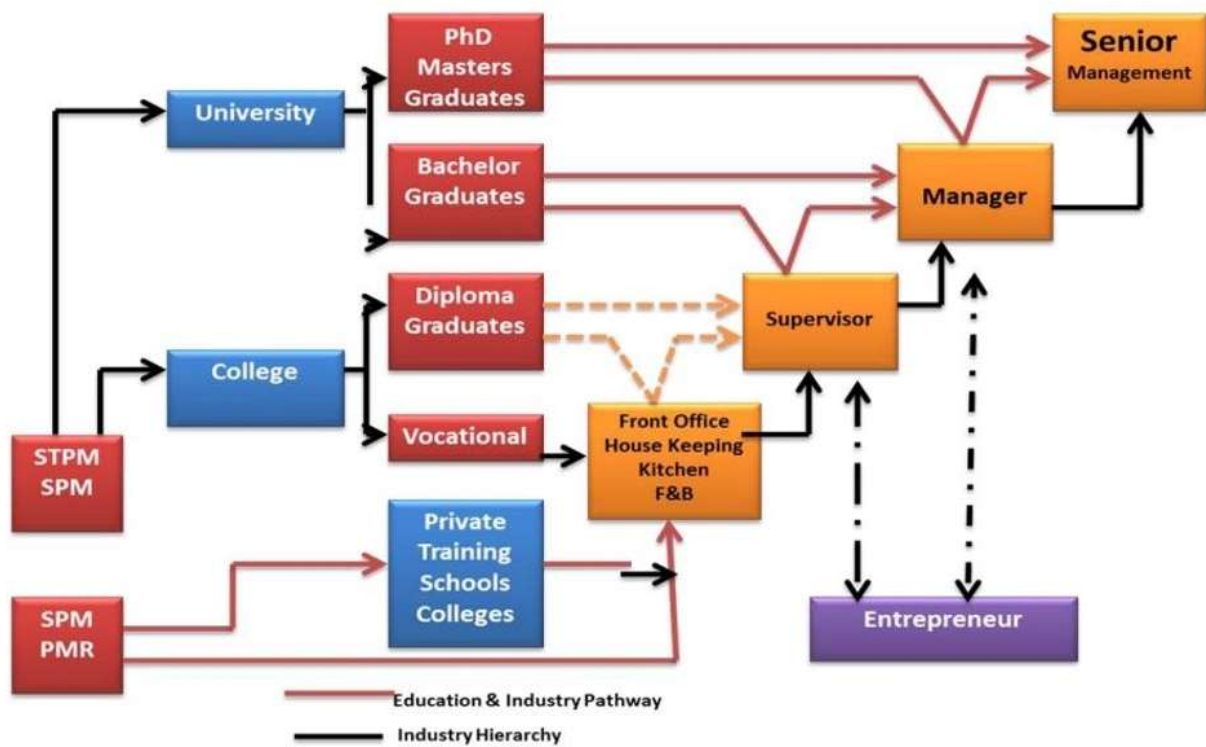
PhD
Masters
Graduates

Senior
Management

University

Bachelor
Graduates

Manager

Diploma
Graduates

Supervisor

College

Vocational

Front Office
House Keeping
Kitchen
F&B

STPM
SPM

Private
Training
Schools
Colleges

SPM
PMR

Entrepreneur

Education & Industry Pathway
Industry Hierarchy